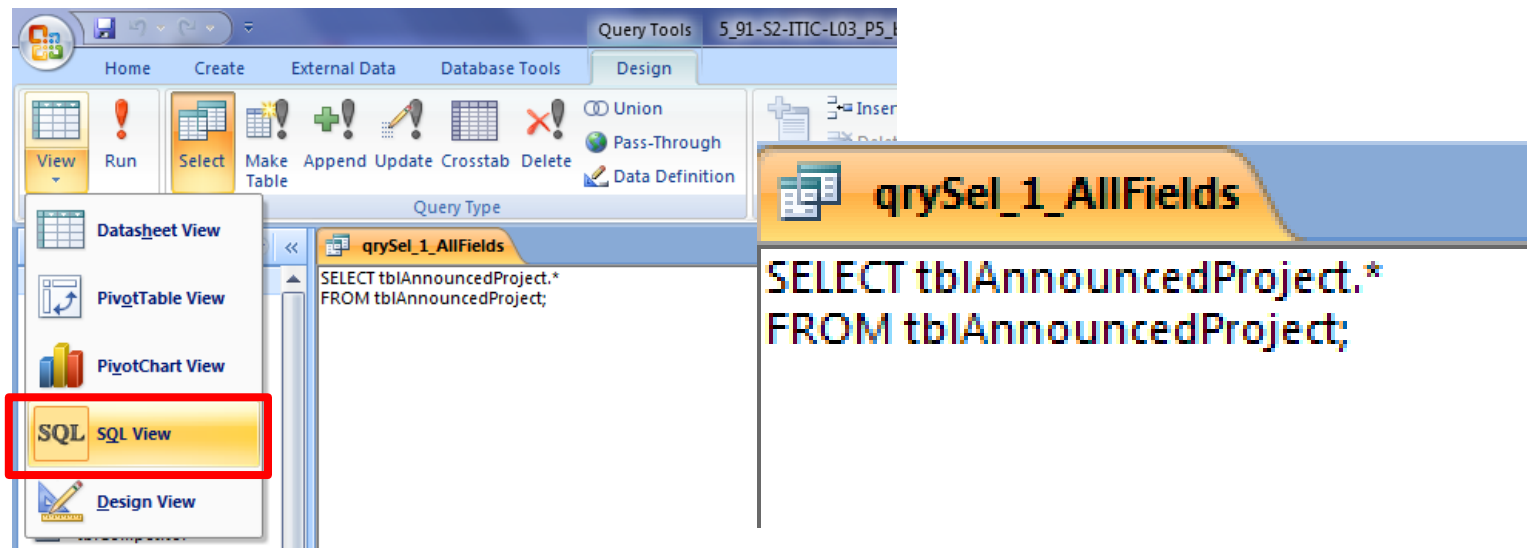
Query Tools 5_91-S2-ITIC-L03_P5_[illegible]

Home Create External Data Database Tools Design

View Run Select Make Table Append Update Crosstab Delete Union Pass-Through Data Definition Inser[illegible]

Query Type

Datasheet View
PivotTable View
PivotChart View
SQL SQL View
Design View

qrySel_1_AllFields

SELECT tblAnnouncedProject.*
FROM tblAnnouncedProject;

qrySel_1_AllFields

SELECT tblAnnouncedProject.*
FROM tblAnnouncedProject;